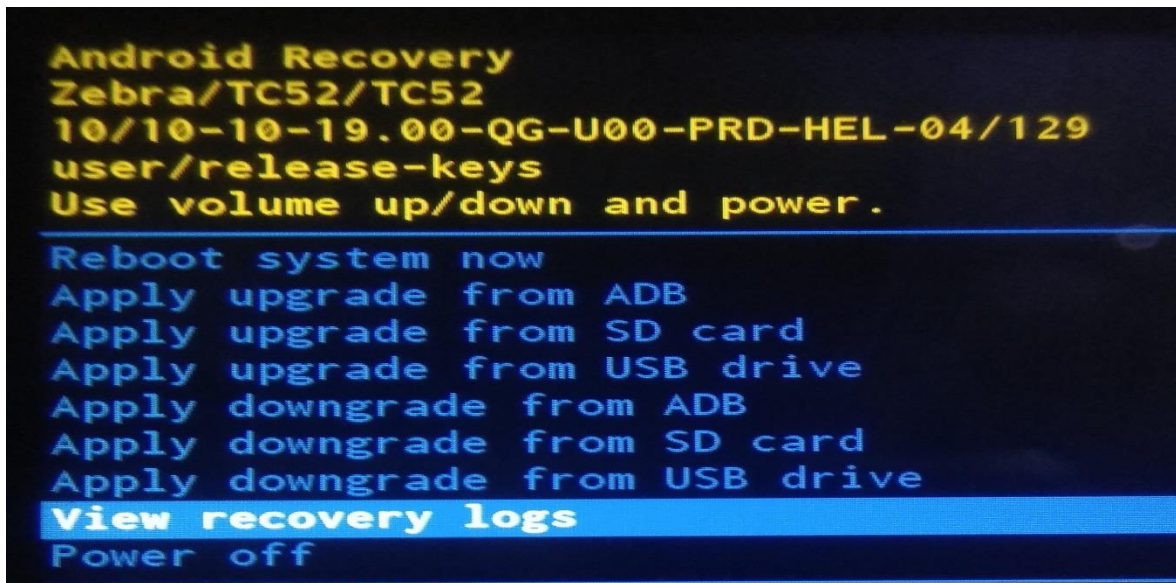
Android Recovery
Zebra/TC52/TC52
10/10-10-19.00-QG-U00-PRD-HEL-04/129
user/release-keys
Use volume up/down and power.

Reboot system now
Apply upgrade from ADB
Apply upgrade from SD card
Apply upgrade from USB drive
Apply downgrade from ADB
Apply downgrade from SD card
Apply downgrade from USB drive
View recovery logs
Power off